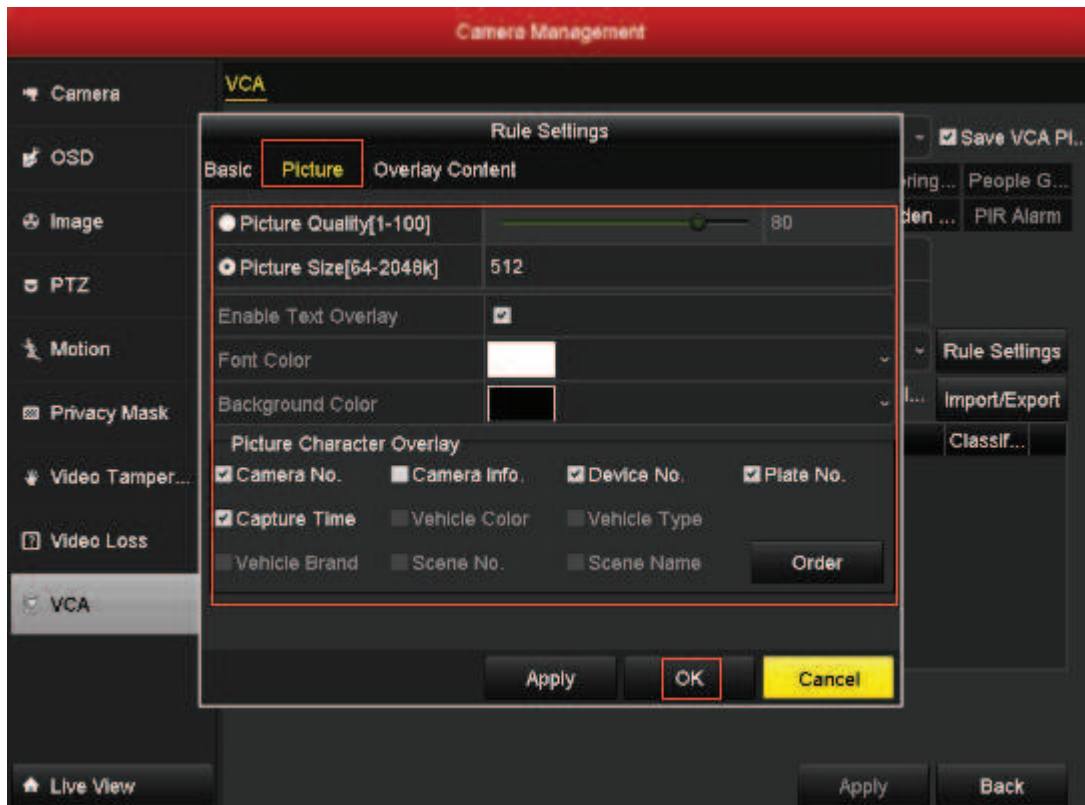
Camera Management

Camera
OSD
Image
PTZ
Motion
Privacy Mask
Video Tamper...
Video Loss
VCA

Live View

VCA

Save VCA Pi...
ring... People G...
den ... PIR Alarm
Rule Settings
l... Import/Export
Classif...

Rule Settings
Basic Picture Overlay Content

| Picture Quality[1-100] | 80 |
|---|---|
| Picture Size[64-2048k] | 512 |
| Enable Text Overlay | |
| Font Color | |
| Background Color | |

Picture Character Overlay
Camera No. Camera Info. Device No. Plate No.
Capture Time Vehicle Color Vehicle Type
Vehicle Brand Scene No. Scene Name Order

Apply OK Cancel

Apply Back